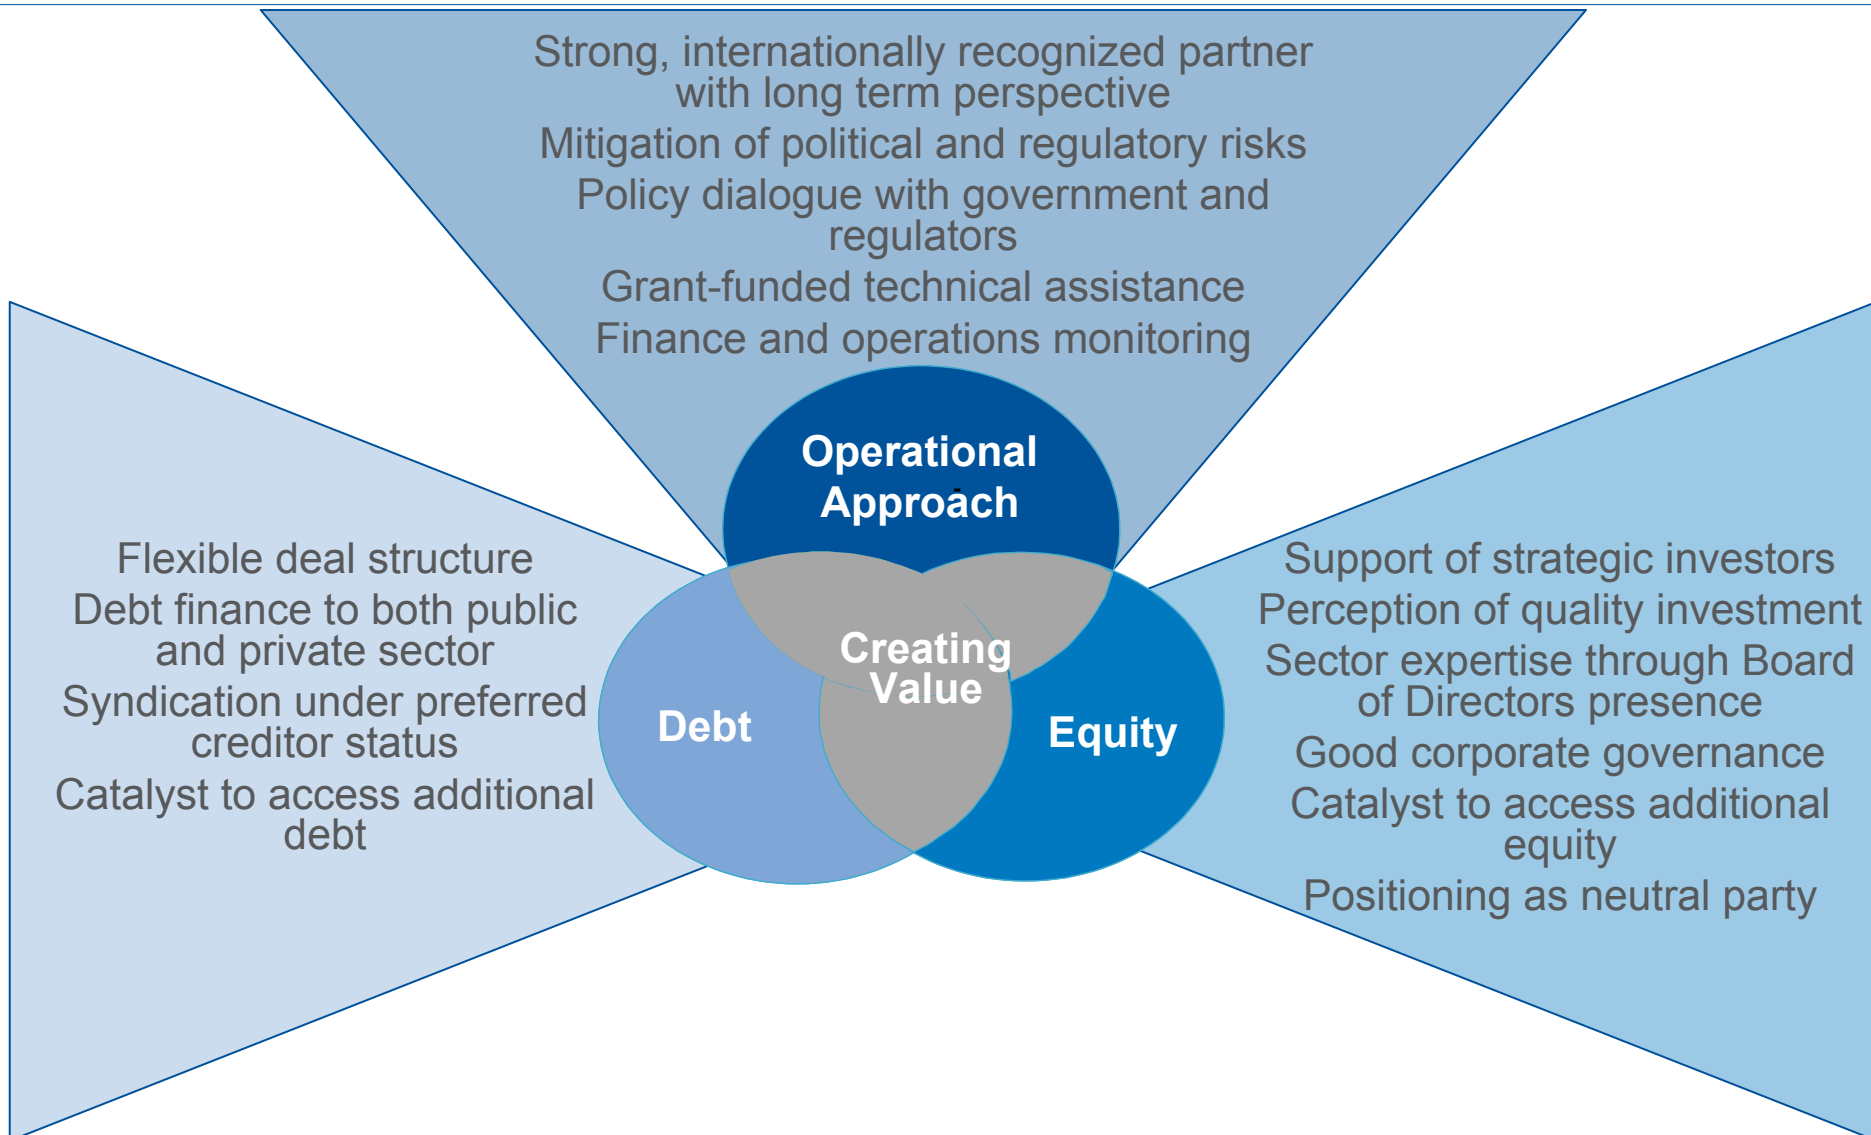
Strong, internationally recognized partner with long term perspective
Mitigation of political and regulatory risks
Policy dialogue with government and regulators
Grant-funded technical assistance
Finance and operations monitoring

Operational Approach

Flexible deal structure
Debt finance to both public and private sector
Syndication under preferred creditor status
Catalyst to access additional debt

Debt

Creating Value

Equity

Support of strategic investors
Perception of quality investment
Sector expertise through Board of Directors presence
Good corporate governance
Catalyst to access additional equity
Positioning as neutral party